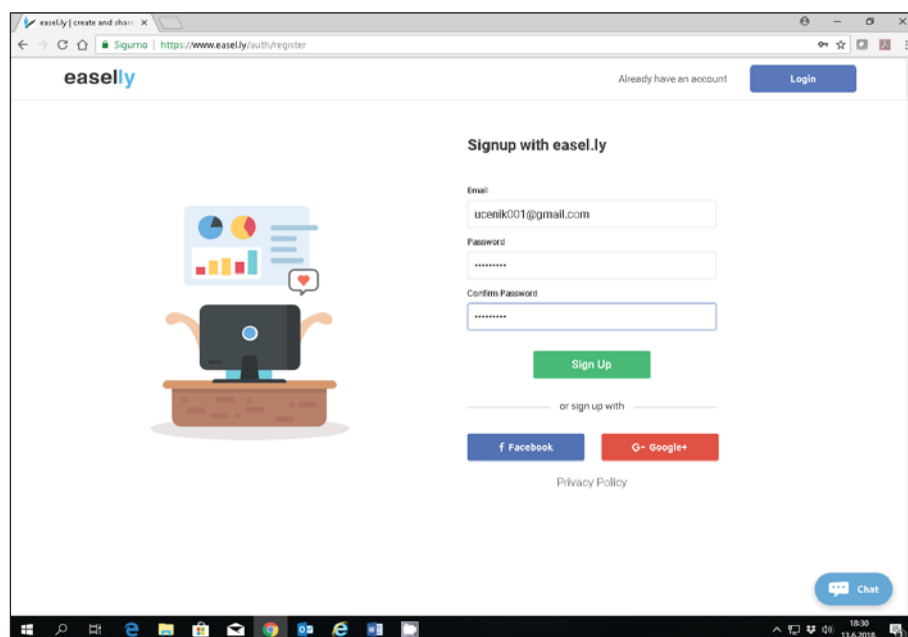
easel.ly | create and share ×

Sigurno | https://www.easel.ly/auth/register

easelly

Already have an account

Login

Signup with easel.ly

Email

ucenik001@gmail.com

Password

••••••••••

Confirm Password

••••••••••

Sign Up

or sign up with

f Facebook

G+ Google+

Privacy Policy

Chat

18:30
13.6.2018